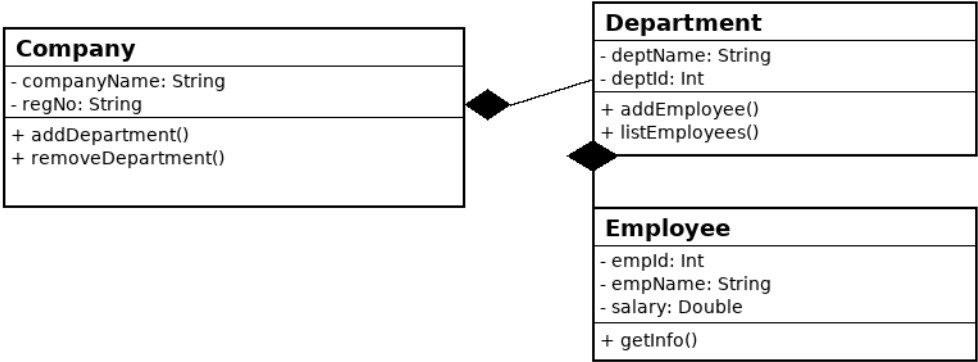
Company
- companyName: String
- regNo: String
+ addDepartment()
+ removeDepartment()

Department
- deptName: String
- deptId: Int
+ addEmployee()
+ listEmployees()

Employee
- empId: Int
- empName: String
- salary: Double
+ getInfo()